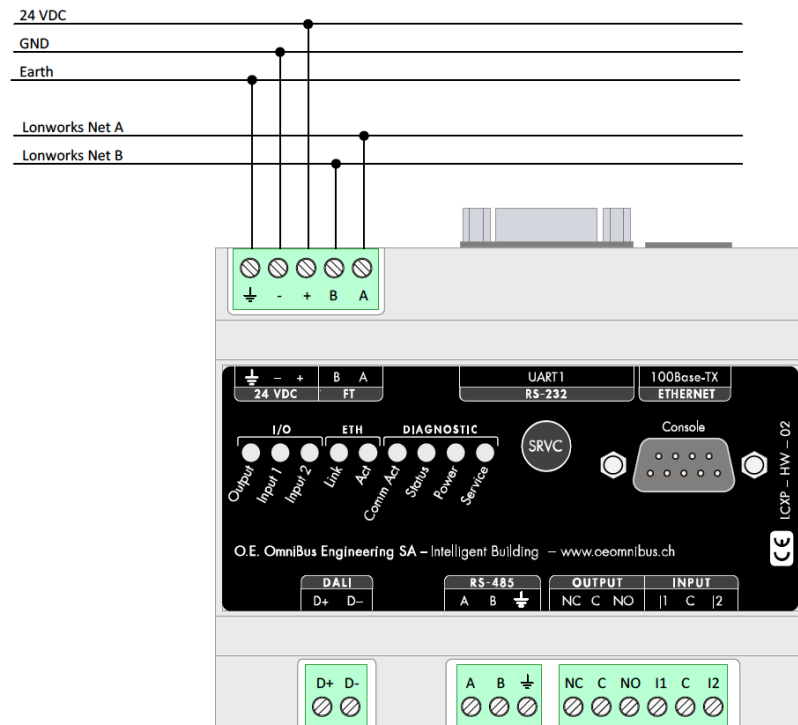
24 VDC
GND
Earth
Lonworks Net A
Lonworks Net B

⏚ - + B A

⏚ – +
24 VDC
B A
FT
UART1
RS-232
100Base-TX
ETHERNET

I/O
ETH
DIAGNOSTIC
SRVC
Console
Output
Input 1
Input 2
Link
Act
Comm Act
Status
Power
Service

LCXP – HW – 02

O.E. OmniBus Engineering SA – Intelligent Building – www.oeomnibus.ch
CE

DALI
D+ D–
RS-485
A B ⏚
OUTPUT
NC C NO
INPUT
I1 C I2

D+ D-
A B ⏚
NC C NO I1 C I2